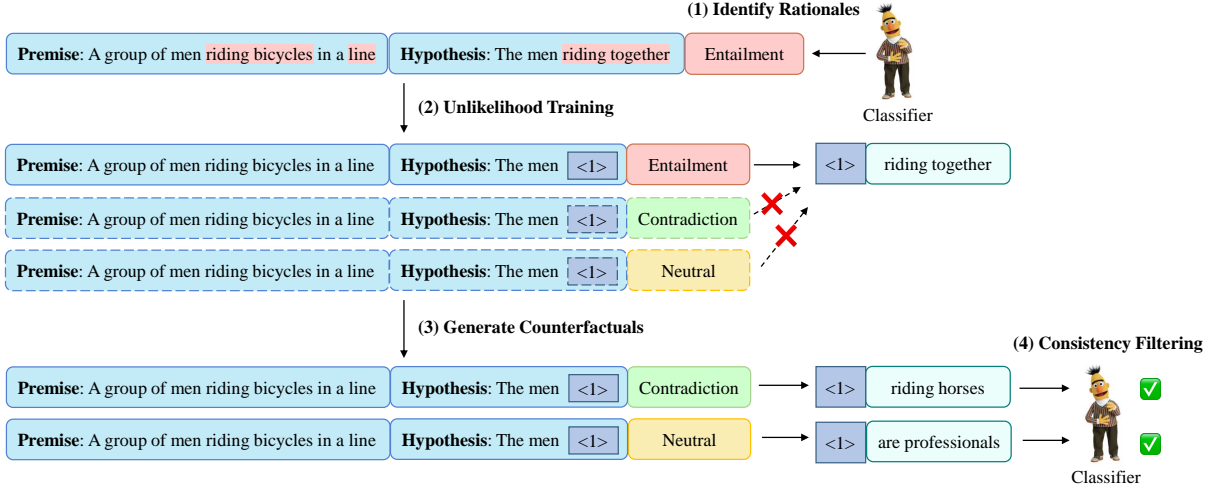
(1) Identify Rationales

**Premise**: A group of men riding bicycles in a line **Hypothesis**: The men riding together Entailment

Classifier

(2) Unlikelihood Training

**Premise**: A group of men riding bicycles in a line **Hypothesis**: The men <1> Entailment <1> riding together

**Premise**: A group of men riding bicycles in a line **Hypothesis**: The men <1> Contradiction

**Premise**: A group of men riding bicycles in a line **Hypothesis**: The men <1> Neutral

(3) Generate Counterfactuals

(4) Consistency Filtering

**Premise**: A group of men riding bicycles in a line **Hypothesis**: The men <1> Contradiction <1> riding horses

**Premise**: A group of men riding bicycles in a line **Hypothesis**: The men <1> Neutral <1> are professionals

Classifier